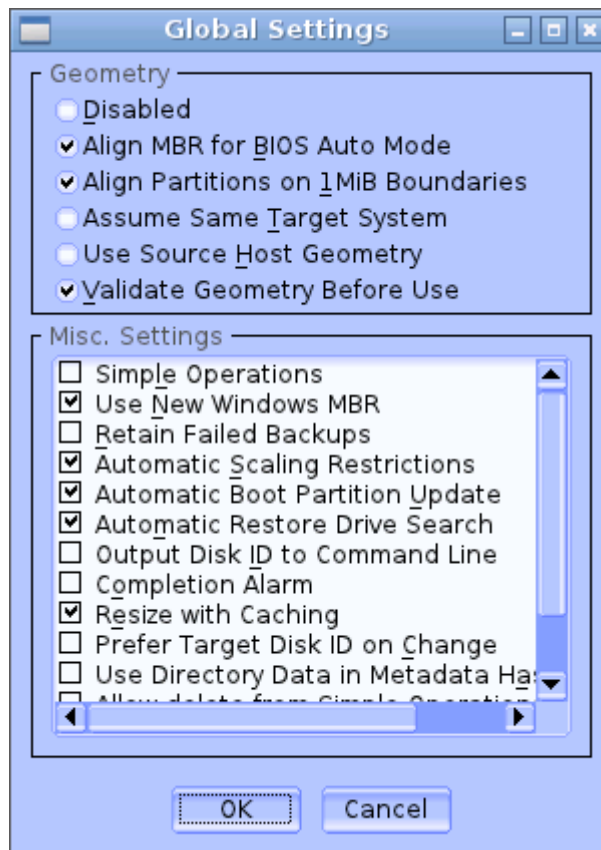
Global Settings

Geometry
Disabled
Align MBR for BIOS Auto Mode
Align Partitions on 1MiB Boundaries
Assume Same Target System
Use Source Host Geometry
Validate Geometry Before Use

Misc. Settings
Simple Operations
Use New Windows MBR
Retain Failed Backups
Automatic Scaling Restrictions
Automatic Boot Partition Update
Automatic Restore Drive Search
Output Disk ID to Command Line
Completion Alarm
Resize with Caching
Prefer Target Disk ID on Change
Use Directory Data in Metadata Ha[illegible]
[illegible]

OK
Cancel